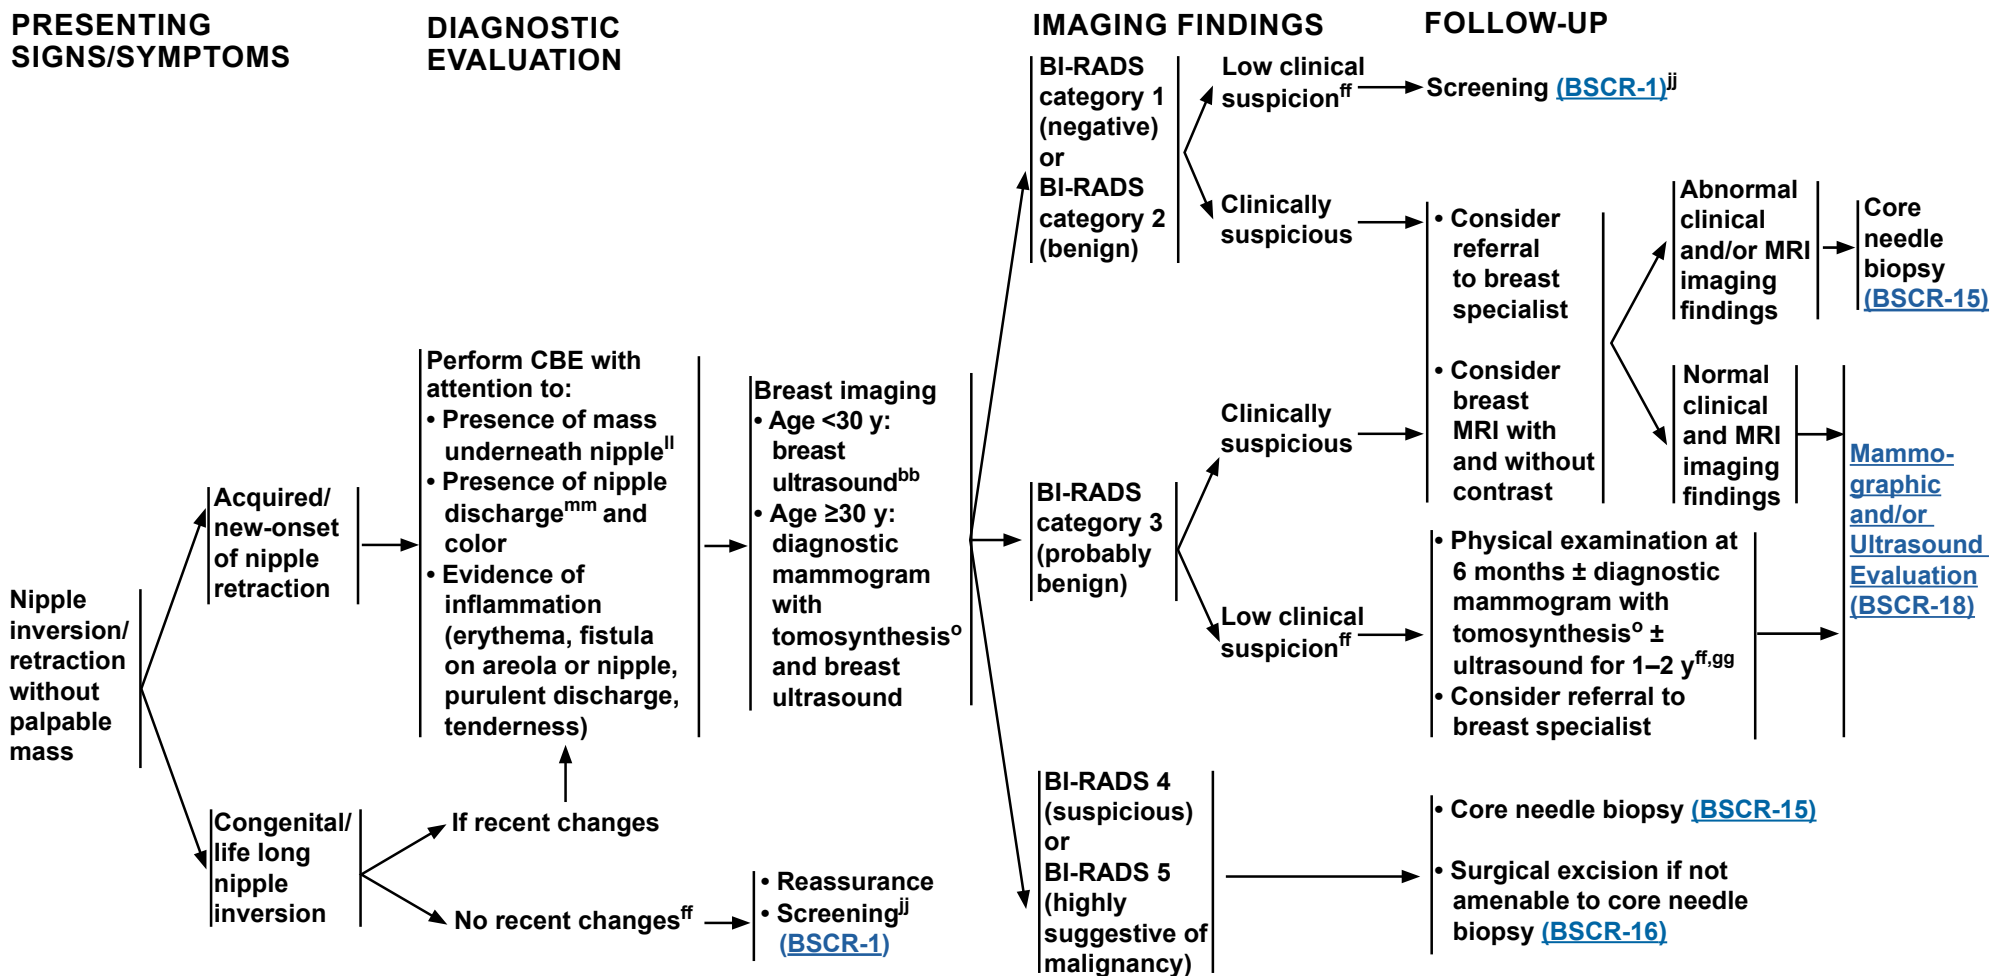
PRESENTING SIGNS/SYMPTOMS

DIAGNOSTIC EVALUATION

IMAGING FINDINGS

FOLLOW-UP

Nipple inversion/ retraction without palpable mass

Acquired/ new-onset of nipple retraction

Congenital/ life long nipple inversion

If recent changes

No recent changes$^{ff}$

• Reassurance
• Screening$^{jj}$ (BSCR-1)

Perform CBE with attention to:
• Presence of mass underneath nipple$^{ll}$
• Presence of nipple discharge$^{mm}$ and color
• Evidence of inflammation (erythema, fistula on areola or nipple, purulent discharge, tenderness)

Breast imaging
• Age <30 y: breast ultrasound$^{bb}$
• Age ≥30 y: diagnostic mammogram with tomosynthesis$^{o}$ and breast ultrasound

BI-RADS category 1 (negative) or BI-RADS category 2 (benign)

Low clinical suspicion$^{ff}$

Screening (BSCR-1)$^{jj}$

Clinically suspicious

• Consider referral to breast specialist

• Consider breast MRI with and without contrast

Abnormal clinical and/or MRI imaging findings

Core needle biopsy (BSCR-15)

Normal clinical and MRI imaging findings

Mammographic and/or Ultrasound Evaluation (BSCR-18)

BI-RADS category 3 (probably benign)

Clinically suspicious

Low clinical suspicion$^{ff}$

• Physical examination at 6 months ± diagnostic mammogram with tomosynthesis$^{o}$ ± ultrasound for 1–2 y$^{ff,gg}$
• Consider referral to breast specialist

BI-RADS 4 (suspicious) or BI-RADS 5 (highly suggestive of malignancy)

• Core needle biopsy (BSCR-15)

• Surgical excision if not amenable to core needle biopsy (BSCR-16)